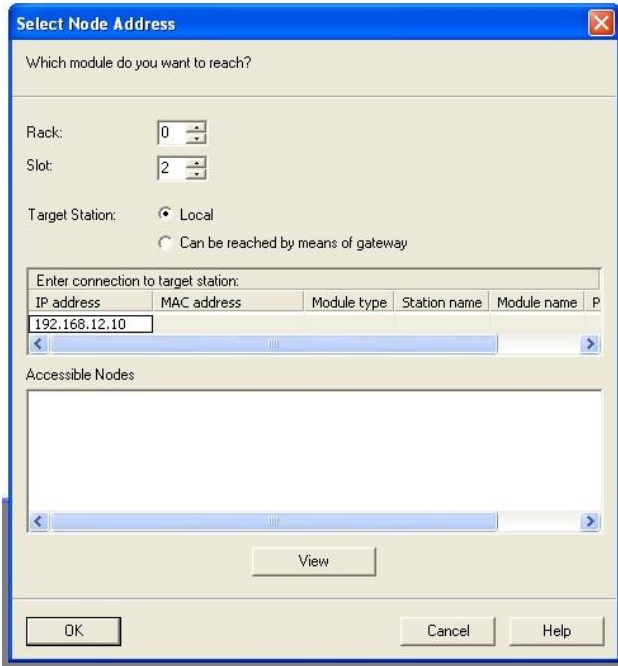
Select Node Address

Which module do you want to reach?

Rack: 0
Slot: 2

Target Station: Local
Can be reached by means of gateway

Enter connection to target station:

| IP address | MAC address | Module type | Station name | Module name | P |
|---|---|---|---|---|---|
| 192.168.12.10 | | | | | |

Accessible Nodes

View

OK Cancel Help